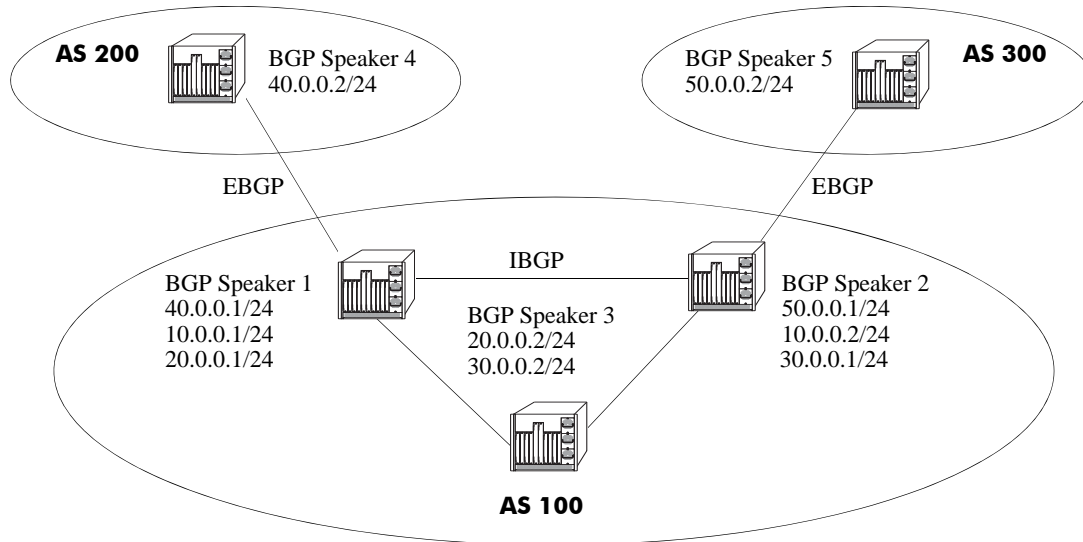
AS 200

BGP Speaker 4
40.0.0.2/24

BGP Speaker 5
50.0.0.2/24

AS 300

EBGP

EBGP

IBGP

BGP Speaker 1
40.0.0.1/24
10.0.0.1/24
20.0.0.1/24

BGP Speaker 3
20.0.0.2/24
30.0.0.2/24

BGP Speaker 2
50.0.0.1/24
10.0.0.2/24
30.0.0.1/24

AS 100